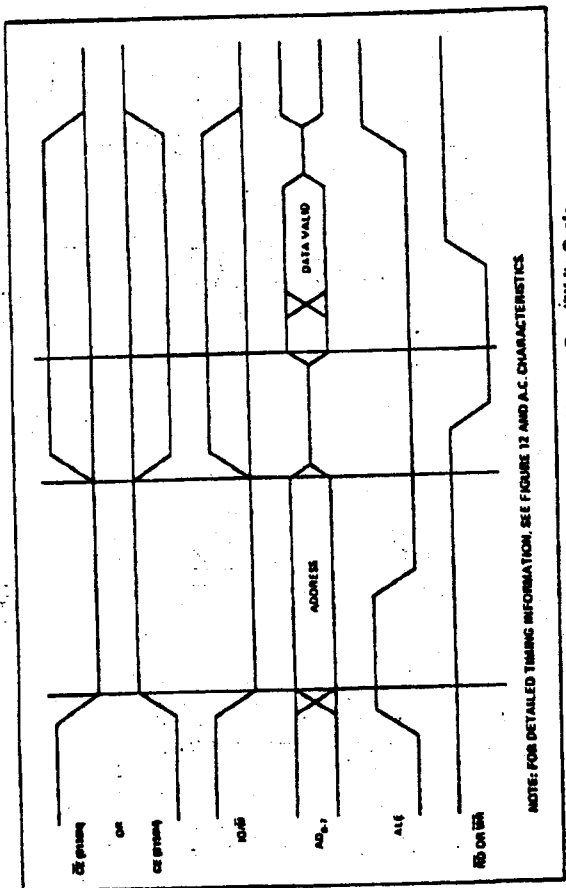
$\overline{CE}$ (8155)

OR

CE (8156)

IO/$\overline{M}$

$AD_{0-7}$

ALE

$\overline{RD}$ OR $\overline{WR}$

ADDRESS

DATA VALID

NOTE: FOR DETAILED TIMING INFORMATION, SEE FIGURE 12 AND A.C. CHARACTERISTICS